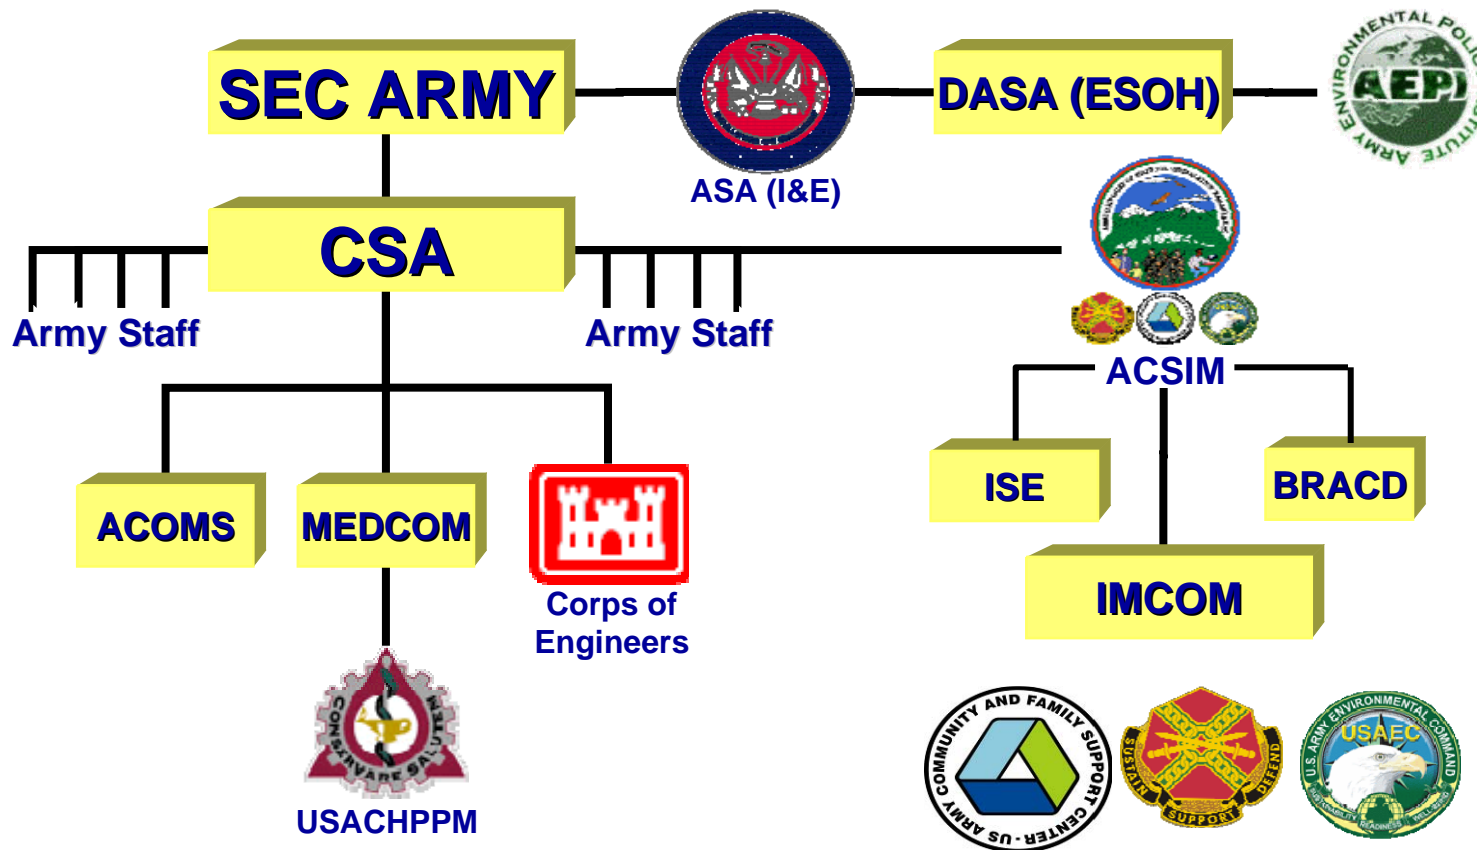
SEC ARMY

ASA (I&E)

DASA (ESOH)

ENVIRONMENTAL POLICY INSTITUTE ARMY AEPI

CSA

Army Staff

Army Staff

ACSIM

ACOMS

MEDCOM

Corps of Engineers

ISE

BRACD

IMCOM

CONSERVARE SALUTEM

USACHPPM

COMMUNITY AND FAMILY SUPPORT CENTER · US ARMY ·

SUSTAIN SUPPORT DEFEND

U.S. ARMY ENVIRONMENTAL COMMAND USAEC